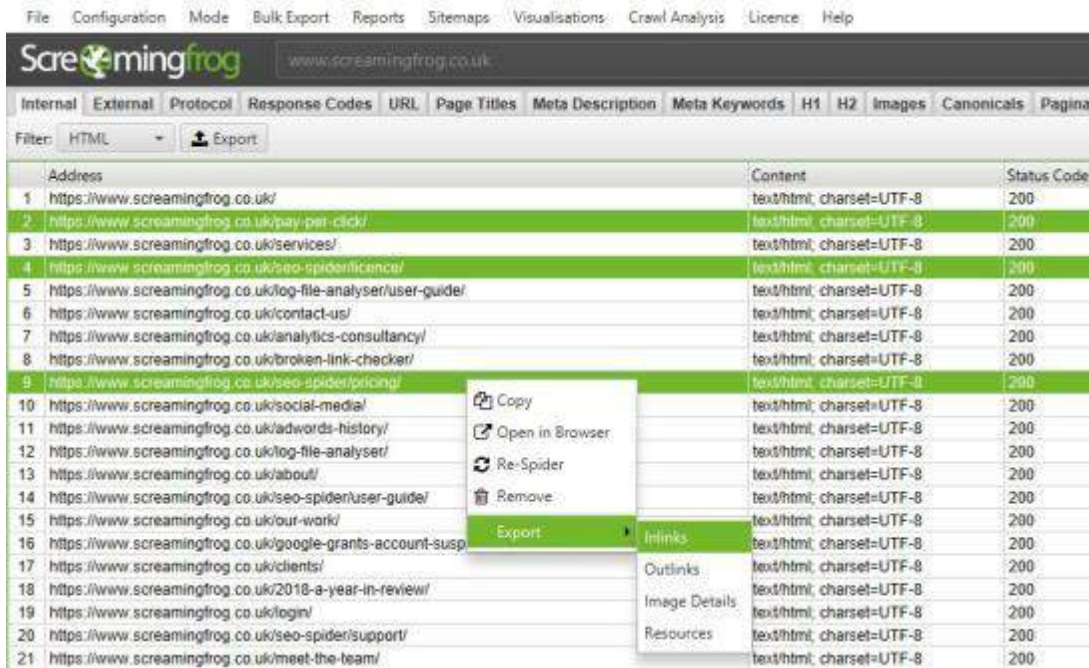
File Configuration Mode Bulk Export Reports Sitemaps Visualisations Crawl Analysis Licence Help

Scre mingfrog www.screamingfrog.co.uk

Internal External Protocol Response Codes URL Page Titles Meta Description Meta Keywords H1 H2 Images Canonicals Pagina

Filter: HTML Export

| | Address | Content | Status Code |
|---|---|---|---|
| 1 | https://www.screamingfrog.co.uk/ | text/html; charset=UTF-8 | 200 |
| 2 | https://www.screamingfrog.co.uk/pay-per-click/ | text/html; charset=UTF-8 | 200 |
| 3 | https://www.screamingfrog.co.uk/services/ | text/html; charset=UTF-8 | 200 |
| 4 | https://www.screamingfrog.co.uk/seo-spider/licence/ | text/html; charset=UTF-8 | 200 |
| 5 | https://www.screamingfrog.co.uk/log-file-analyser/user-guide/ | text/html; charset=UTF-8 | 200 |
| 6 | https://www.screamingfrog.co.uk/contact-us/ | text/html; charset=UTF-8 | 200 |
| 7 | https://www.screamingfrog.co.uk/analytics-consultancy/ | text/html; charset=UTF-8 | 200 |
| 8 | https://www.screamingfrog.co.uk/broken-link-checker/ | text/html; charset=UTF-8 | 200 |
| 9 | https://www.screamingfrog.co.uk/seo-spider/pricing/ | text/html; charset=UTF-8 | 200 |
| 10 | https://www.screamingfrog.co.uk/social-media/ | text/html; charset=UTF-8 | 200 |
| 11 | https://www.screamingfrog.co.uk/adwords-history/ | text/html; charset=UTF-8 | 200 |
| 12 | https://www.screamingfrog.co.uk/log-file-analyser/ | text/html; charset=UTF-8 | 200 |
| 13 | https://www.screamingfrog.co.uk/about/ | text/html; charset=UTF-8 | 200 |
| 14 | https://www.screamingfrog.co.uk/seo-spider/user-guide/ | text/html; charset=UTF-8 | 200 |
| 15 | https://www.screamingfrog.co.uk/our-work/ | text/html; charset=UTF-8 | 200 |
| 16 | https://www.screamingfrog.co.uk/google-grants-account-susp | text/html; charset=UTF-8 | 200 |
| 17 | https://www.screamingfrog.co.uk/clients/ | text/html; charset=UTF-8 | 200 |
| 18 | https://www.screamingfrog.co.uk/2018-a-year-in-review/ | text/html; charset=UTF-8 | 200 |
| 19 | https://www.screamingfrog.co.uk/login/ | text/html; charset=UTF-8 | 200 |
| 20 | https://www.screamingfrog.co.uk/seo-spider/support/ | text/html; charset=UTF-8 | 200 |
| 21 | https://www.screamingfrog.co.uk/meet-the-team/ | text/html; charset=UTF-8 | 200 |

Copy
Open in Browser
Re-Spider
Remove
Export

Inlinks
Outlinks
Image Details
Resources